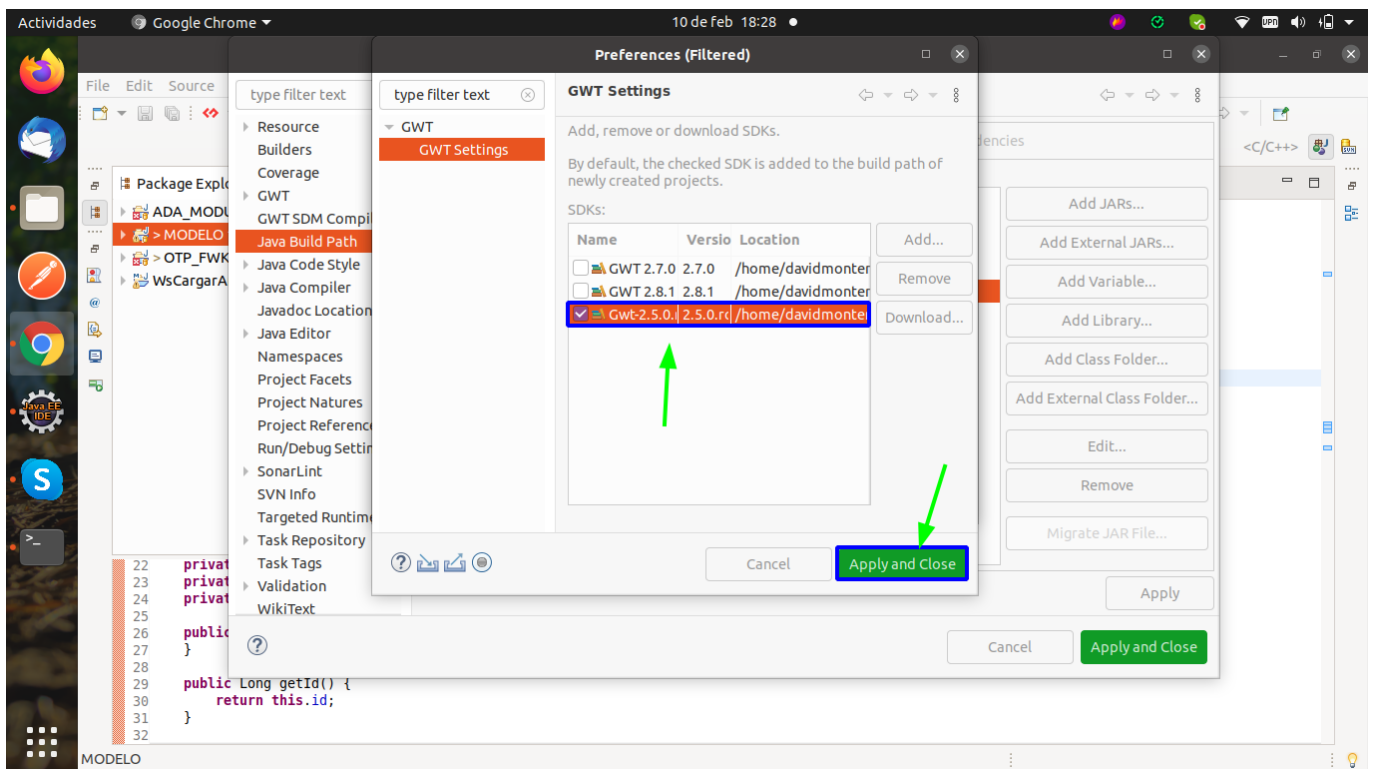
Actividades Google Chrome 10 de feb 18:28

File Edit Source

Package Explo
ADA_MODU
> MODELO
> OTP_FWK
WsCargarA

type filter text
Resource
Builders
Coverage
GWT
GWT SDM Compi
Java Build Path
Java Code Style
Java Compiler
Javadoc Location
Java Editor
Namespaces
Project Facets
Project Natures
Project Reference
Run/Debug Settin
SonarLint
SVN Info
Targeted Runtim
Task Repository
Task Tags
Validation
WikiText

Preferences (Filtered)

type filter text
GWT
GWT Settings

GWT Settings

Add, remove or download SDKs.

By default, the checked SDK is added to the build path of newly created projects.

SDKs:

| Name | Versio | Location |
|---|---|---|
| GWT 2.7.0 | 2.7.0 | /home/davidmonter |
| GWT 2.8.1 | 2.8.1 | /home/davidmonter |
| Gwt-2.5.0.r | 2.5.0.rc | /home/davidmonter |

Add...
Remove
Download...

Cancel
Apply and Close

dencies
<C/C++>
Add JARs...
Add External JARs...
Add Variable...
Add Library...
Add Class Folder...
Add External Class Folder...
Edit...
Remove
Migrate JAR File...
Apply
Cancel
Apply and Close

22 privat
23 privat
24 privat
25
26 public
27 }
28
29 public Long getId() {
30 return this.id;
31 }
32

MODELO